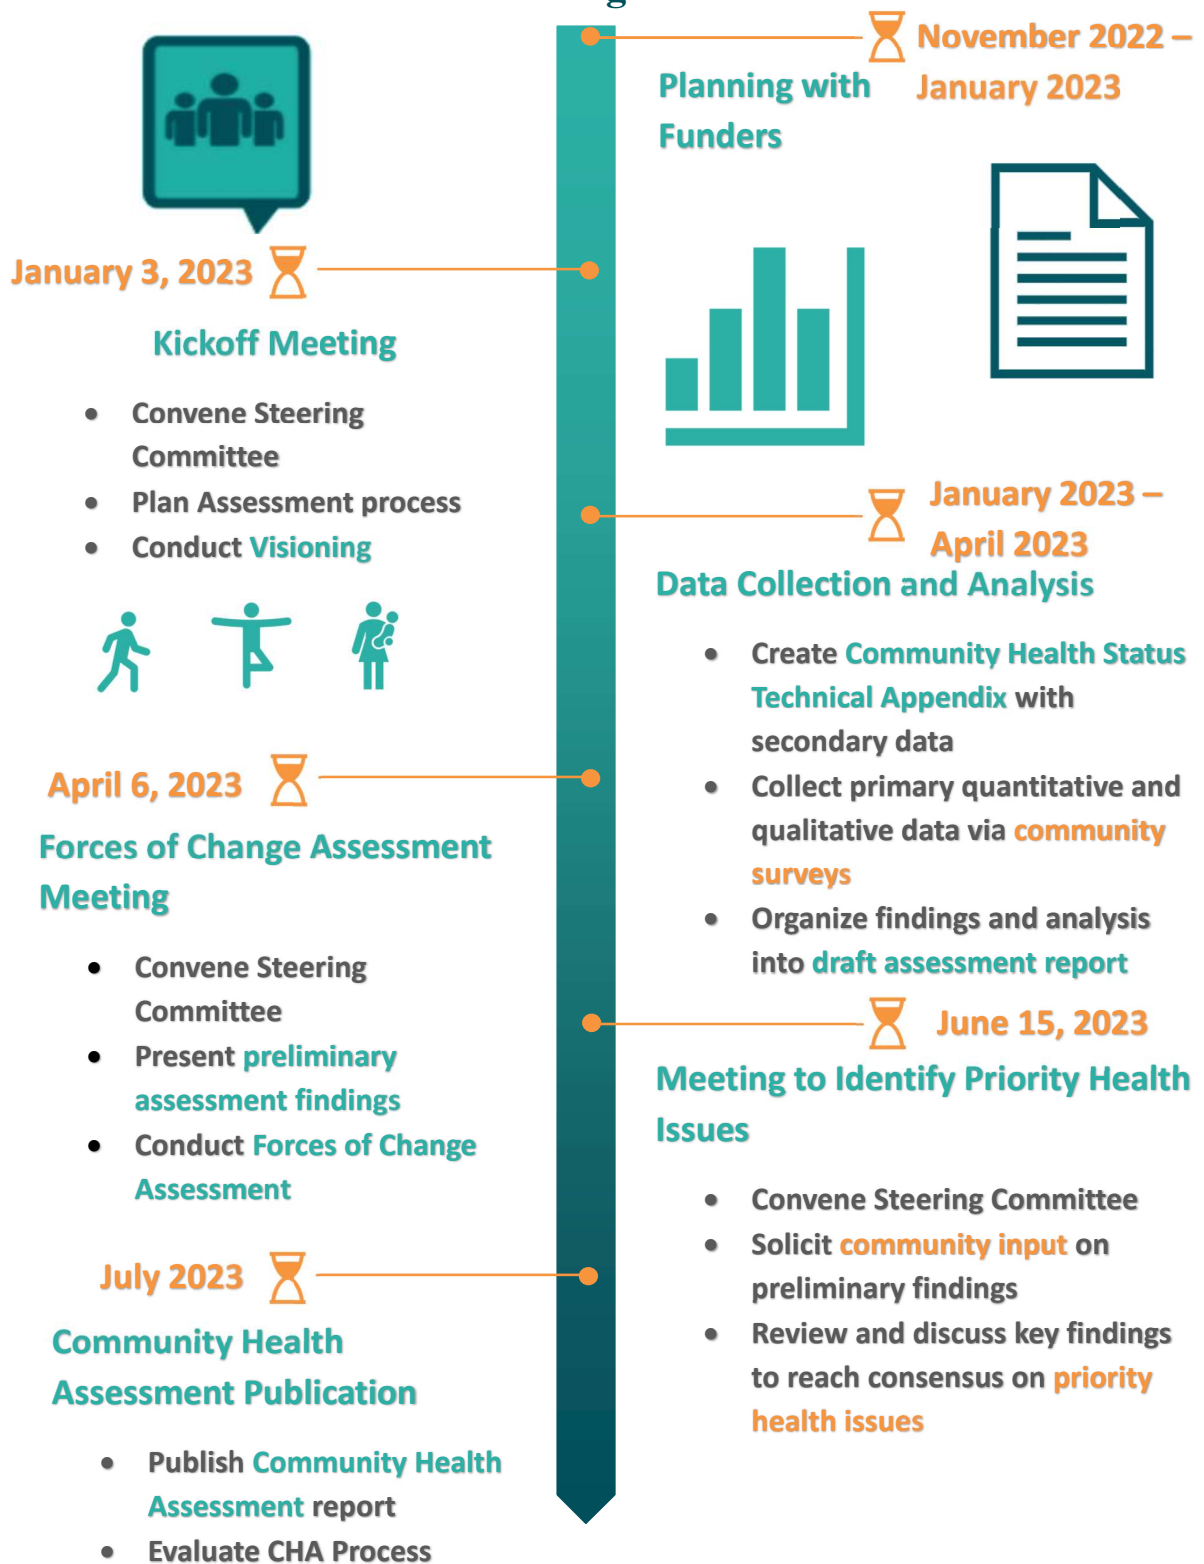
November 2022 – January 2023

Planning with Funders

January 3, 2023

Kickoff Meeting

- Convene Steering Committee
- Plan Assessment process
- Conduct Visioning

January 2023 – April 2023

Data Collection and Analysis

- Create Community Health Status Technical Appendix with secondary data
- Collect primary quantitative and qualitative data via community surveys
- Organize findings and analysis into draft assessment report

April 6, 2023

Forces of Change Assessment Meeting

- Convene Steering Committee
- Present preliminary assessment findings
- Conduct Forces of Change Assessment

June 15, 2023

Meeting to Identify Priority Health Issues

- Convene Steering Committee
- Solicit community input on preliminary findings
- Review and discuss key findings to reach consensus on priority health issues

July 2023

Community Health Assessment Publication

- Publish Community Health Assessment report
- Evaluate CHA Process